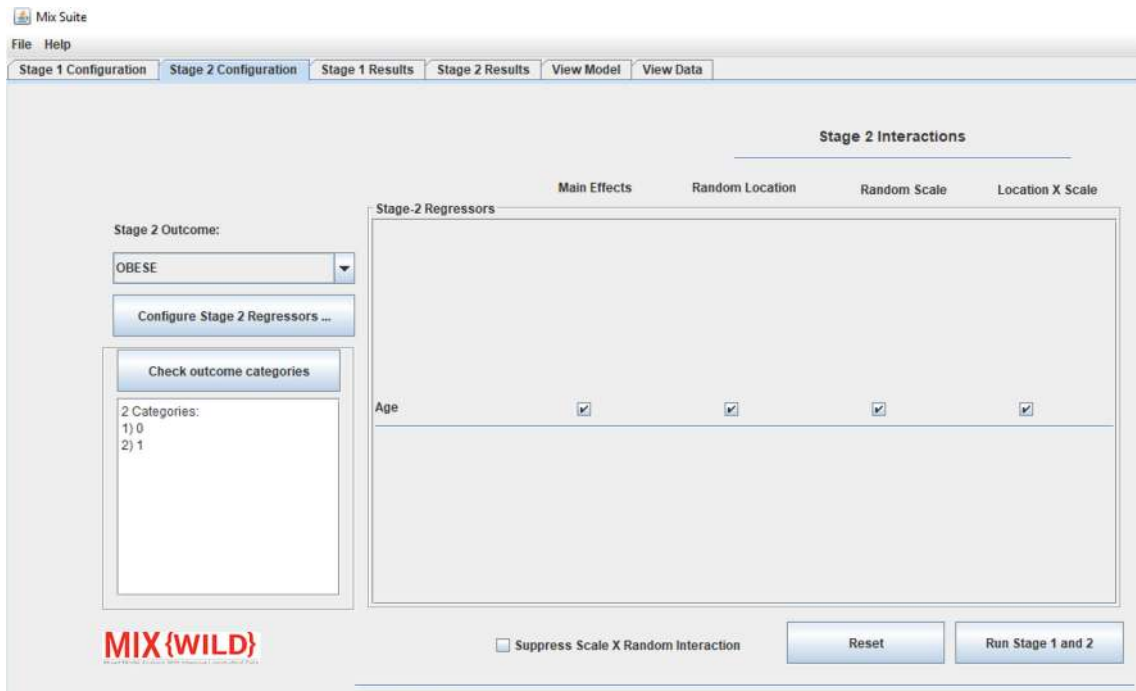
Mix Suite

File Help

Stage 1 Configuration | Stage 2 Configuration | Stage 1 Results | Stage 2 Results | View Model | View Data

Stage 2 Interactions

Main Effects Random Location Random Scale Location X Scale

Stage-2 Regressors

Stage 2 Outcome:

OBESE

Configure Stage 2 Regressors ...

Check outcome categories

2 Categories:
1) 0
2) 1

Age

MIX{WILD}

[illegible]

Suppress Scale X Random Interaction

Reset

Run Stage 1 and 2